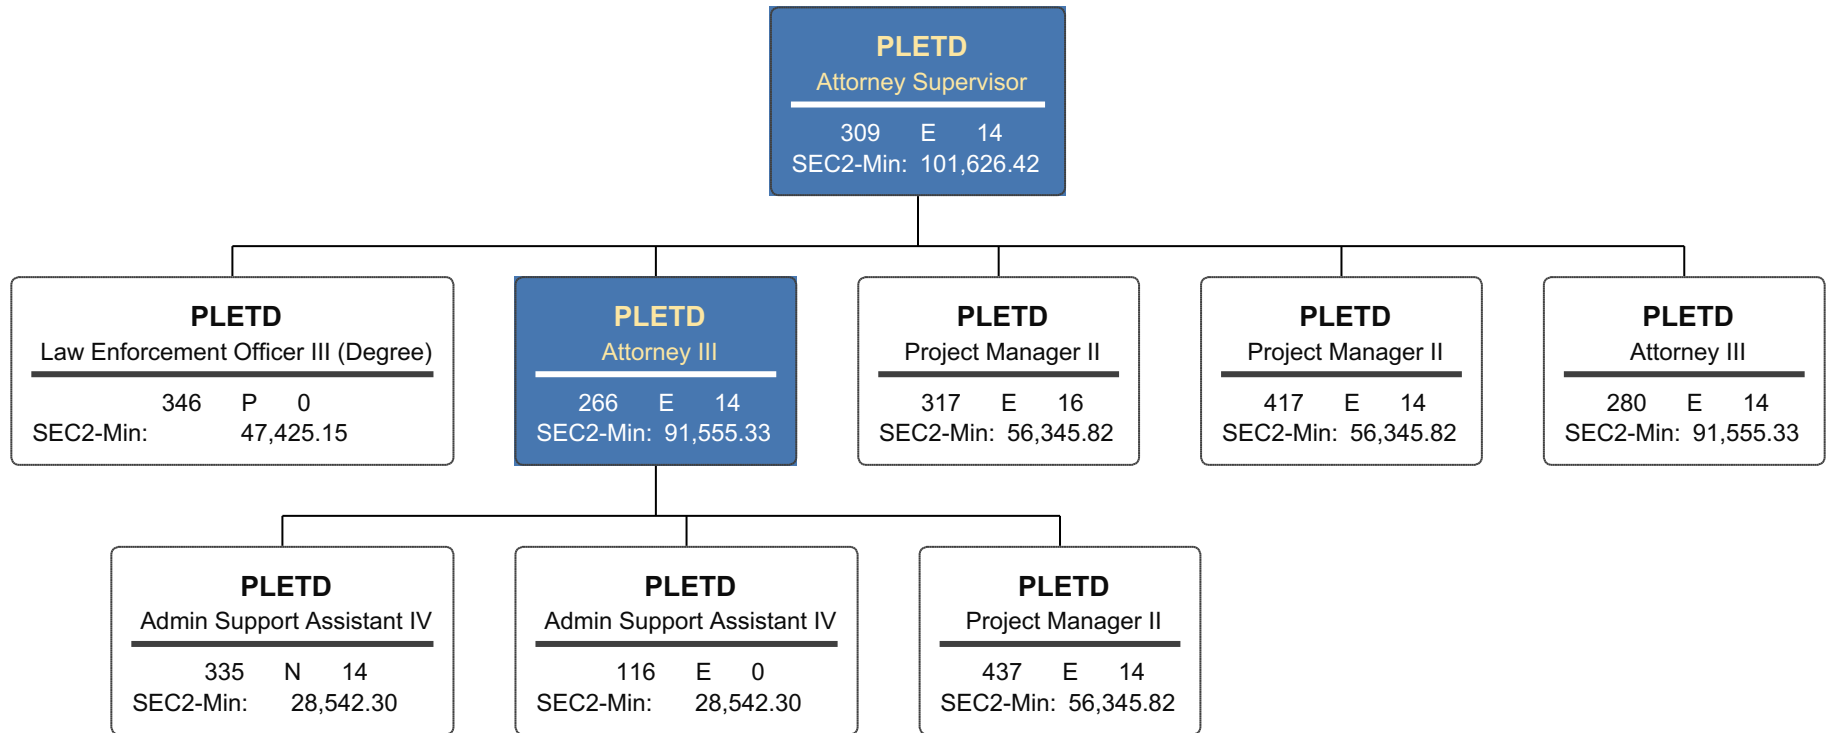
PLETD
Attorney Supervisor
309 E 14
SEC2-Min: 101,626.42

PLETD
Law Enforcement Officer III (Degree)
346 P 0
SEC2-Min: 47,425.15

PLETD
Attorney III
266 E 14
SEC2-Min: 91,555.33

PLETD
Project Manager II
317 E 16
SEC2-Min: 56,345.82

PLETD
Project Manager II
417 E 14
SEC2-Min: 56,345.82

PLETD
Attorney III
280 E 14
SEC2-Min: 91,555.33

PLETD
Admin Support Assistant IV
335 N 14
SEC2-Min: 28,542.30

PLETD
Admin Support Assistant IV
116 E 0
SEC2-Min: 28,542.30

PLETD
Project Manager II
437 E 14
SEC2-Min: 56,345.82